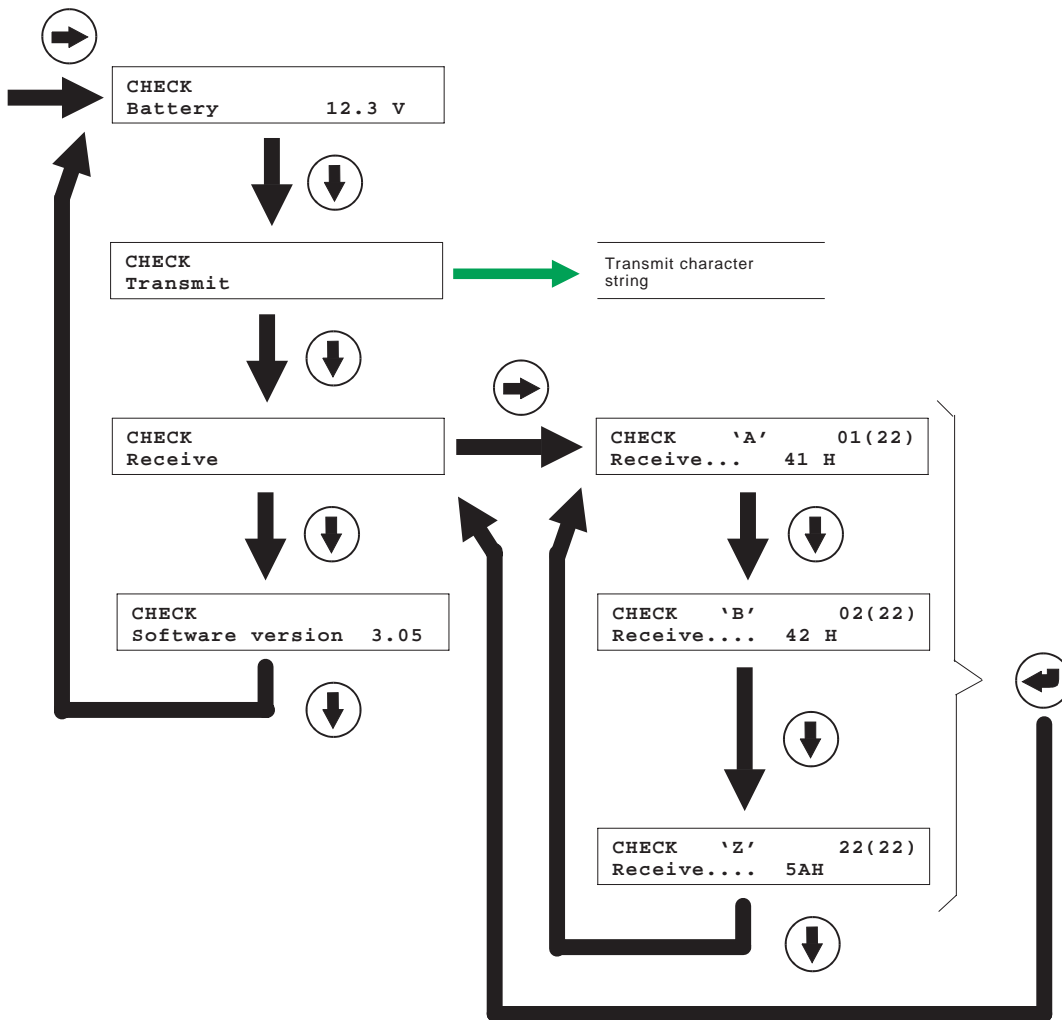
CHECK
Battery 12.3 V

CHECK
Transmit

Transmit character string

CHECK
Receive

CHECK 'A' 01(22)
Receive... 41 H

CHECK 'B' 02(22)
Receive.... 42 H

CHECK 'Z' 22(22)
Receive.... 5AH

CHECK
Software version 3.05